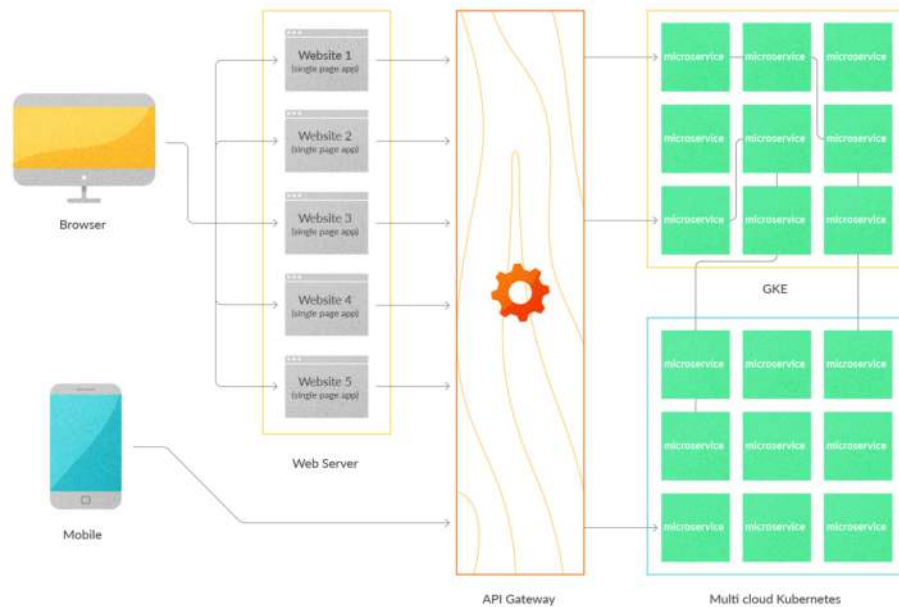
Browser

Website 1
(single page app)

Website 2
(single page app)

Website 3
(single page app)

Website 4
(single page app)

Website 5
(single page app)

Web Server

Mobile

API Gateway

microservice
microservice
microservice
microservice
microservice
microservice
microservice
microservice
microservice

GKE

microservice
microservice
microservice
microservice
microservice
microservice
microservice
microservice
microservice

Multi cloud Kubernetes